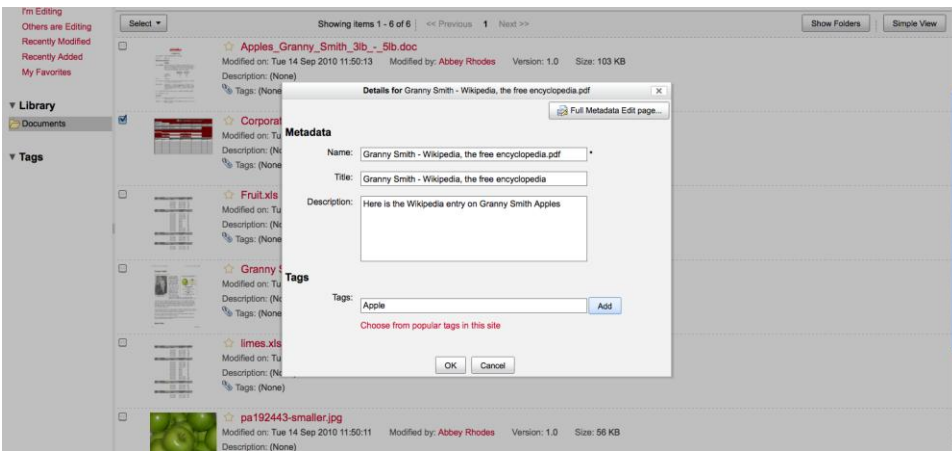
I'm Editing
Others are Editing
Recently Modified
Recently Added
My Favorites

▾ Library
Documents

▾ Tags

Select ▾

Showing items 1 - 6 of 6 << Previous 1 Next >>

Show Folders
Simple View

Apples_Granny_Smith_3lb_-_5lb.doc
Modified on: Tue 14 Sep 2010 11:50:13 Modified by: Abbey Rhodes Version: 1.0 Size: 103 KB
Description: (None)
Tags: (None

Corporat
Modified on: Tu
Description: (No
Tags: (None

Fruit.xls
Modified on: Tu
Description: (No
Tags: (None

Granny
Modified on: Tu
Description: (No
Tags: (None

limes.xls
Modified on: Tu
Description: (No
Tags: (None)

pa192443-smaller.jpg
Modified on: Tue 14 Sep 2010 11:50:11 Modified by: Abbey Rhodes Version: 1.0 Size: 56 KB
Description: (None)

Details for Granny Smith - Wikipedia, the free encyclopedia.pdf ×

Full Metadata Edit page...

Metadata

Name: Granny Smith - Wikipedia, the free encyclopedia.pdf *

Title: Granny Smith - Wikipedia, the free encyclopedia

Description: Here is the Wikipedia entry on Granny Smith Apples

Tags

Tags: Apple Add

Choose from popular tags in this site

OK Cancel